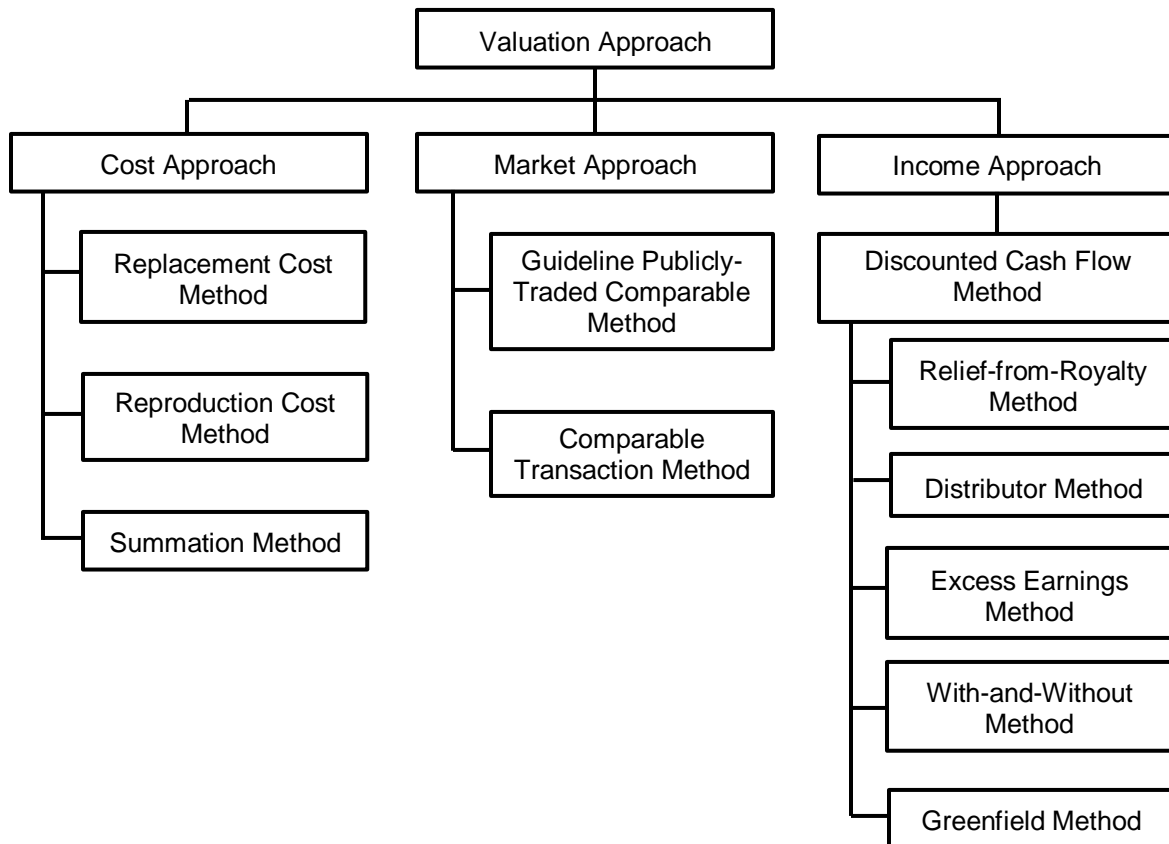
Valuation Approach

Cost Approach

Replacement Cost Method

Reproduction Cost Method

Summation Method

Market Approach

Guideline Publicly-Traded Comparable Method

Comparable Transaction Method

Income Approach

Discounted Cash Flow Method

Relief-from-Royalty Method

Distributor Method

Excess Earnings Method

With-and-Without Method

Greenfield Method